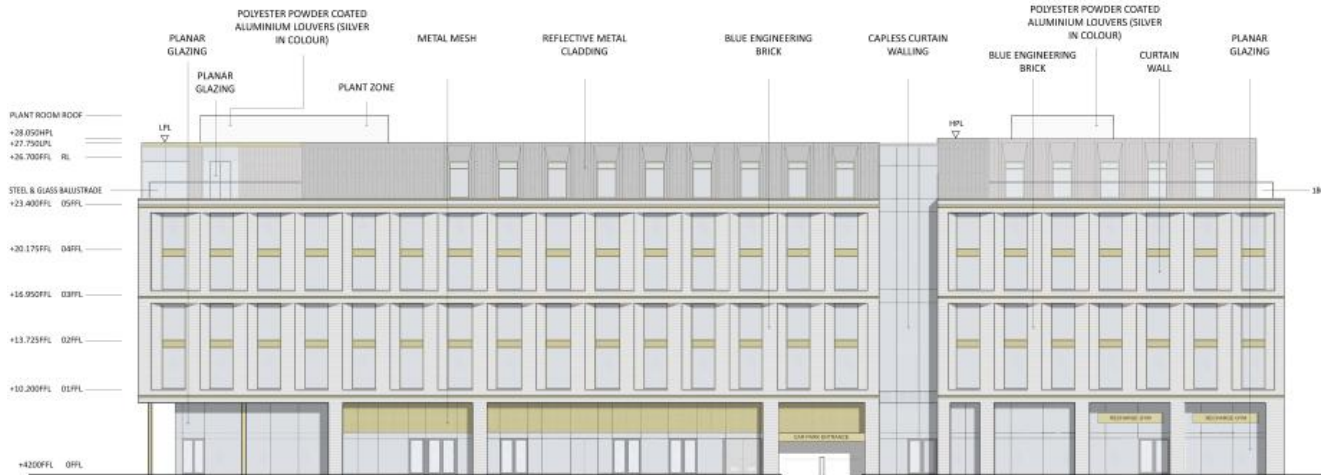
PLANAR GLAZING

POLYESTER POWDER COATED ALUMINIUM LOUVERS (SILVER IN COLOUR)

PLANAR GLAZING

PLANT ZONE

METAL MESH

REFLECTIVE METAL CLADDING

BLUE ENGINEERING BRICK

CAPLESS CURTAIN WALLING

POLYESTER POWDER COATED ALUMINIUM LOUVERS (SILVER IN COLOUR)

BLUE ENGINEERING BRICK

CURTAIN WALL

PLANAR GLAZING

PLANT ROOM ROOF

+28.050HPL

+27.750LPL

+26.700FFL RL

LPL

HPL

STEEL & GLASS BALUSTRADE

+23.400FFL 05FFL

+20.175FFL 04FFL

+16.950FFL 03FFL

+13.725FFL 02FFL

+10.200FFL 01FFL

+4200FFL 0FFL

CAR PARK ENTRANCE

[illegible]

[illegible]

18